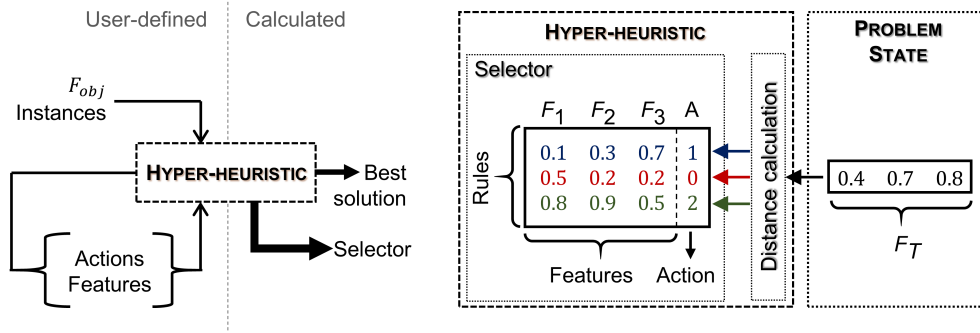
User-defined | Calculated

$F_{obj}$
Instances

HYPER-HEURISTIC

Best solution

Selector

Actions
Features

HYPER-HEURISTIC

Selector

| $F_1$ | $F_2$ | $F_3$ | A |
|---|---|---|---|
| 0.1 | 0.3 | 0.7 | 1 |
| 0.5 | 0.2 | 0.2 | 0 |
| 0.8 | 0.9 | 0.5 | 2 |

Rules

Features

Action

Distance calculation

PROBLEM STATE

0.4 0.7 0.8

$F_T$